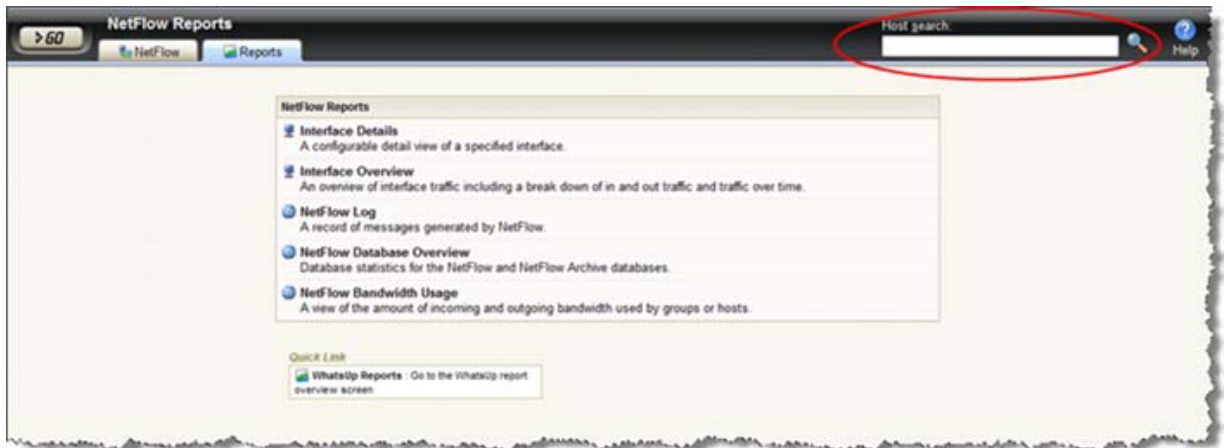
>GO

NetFlow Reports

NetFlow

Reports

Host search:

Help

NetFlow Reports

Interface Details
A configurable detail view of a specified interface.

Interface Overview
An overview of interface traffic including a break down of in and out traffic and traffic over time.

NetFlow Log
A record of messages generated by NetFlow.

NetFlow Database Overview
Database statistics for the NetFlow and NetFlow Archive databases.

NetFlow Bandwidth Usage
A view of the amount of incoming and outgoing bandwidth used by groups or hosts.

Quick Link

WhatsUp Reports : Go to the WhatsUp report overview screen